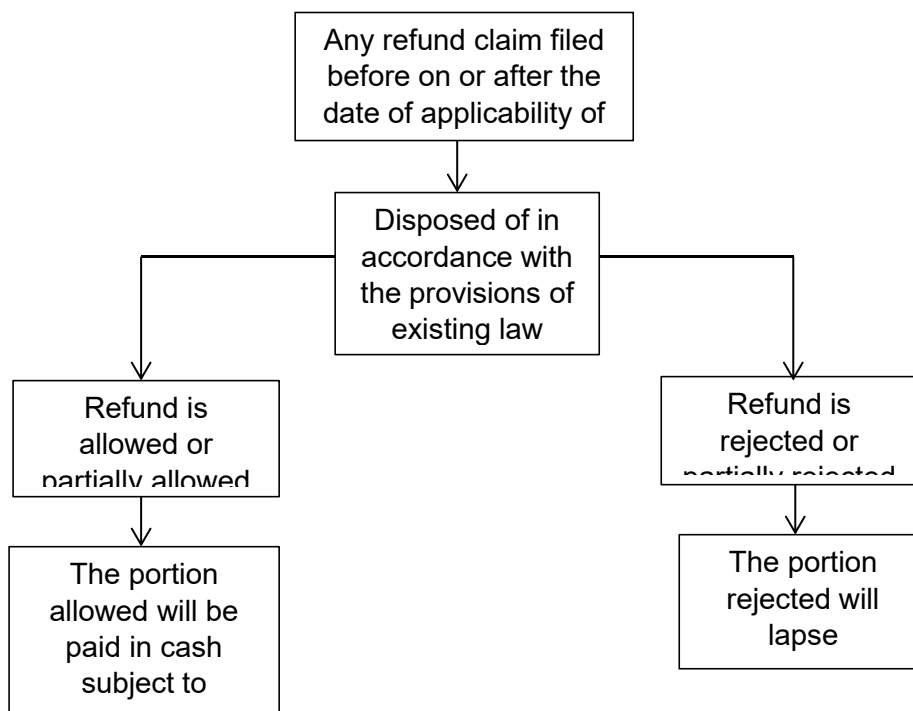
Any refund claim filed before on or after the date of applicability of

Disposed of in accordance with the provisions of existing law

Refund is allowed or partially allowed

The portion allowed will be paid in cash subject to

Refund is rejected or partially rejected

The portion rejected will lapse